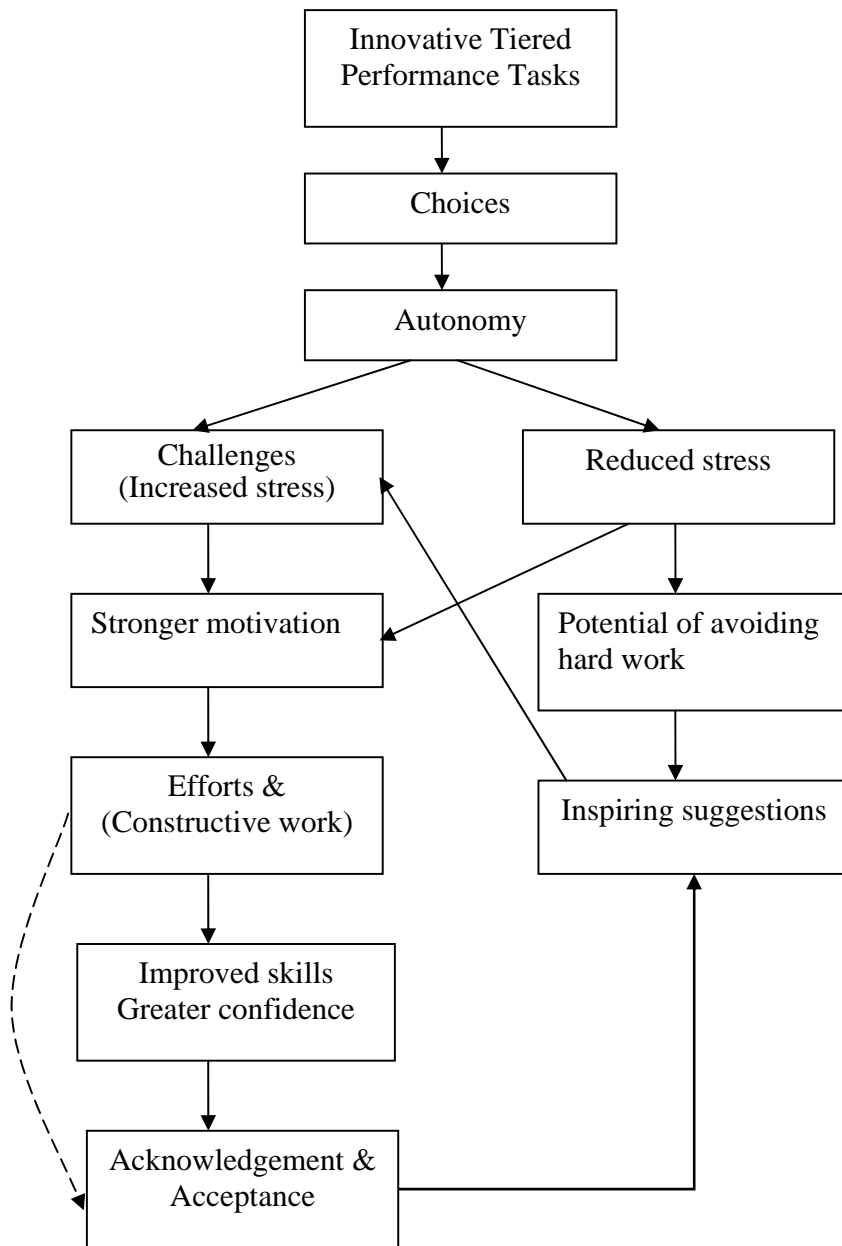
Innovative Tiered Performance Tasks

Choices

Autonomy

Challenges (Increased stress)

Reduced stress

Stronger motivation

Potential of avoiding hard work

Efforts & (Constructive work)

Inspiring suggestions

Improved skills Greater confidence

Acknowledgement & Acceptance